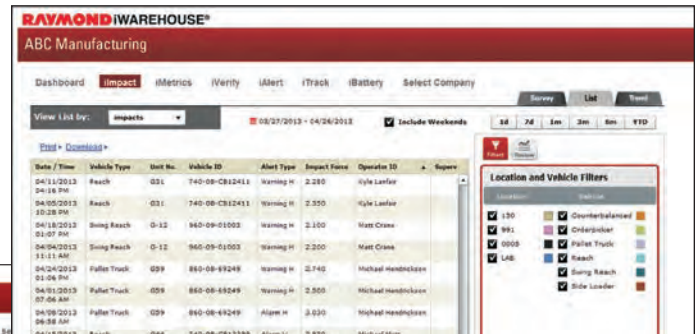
RAYMOND iWAREHOUSE®

ABC Manufacturing

Dashboard iImpact iMetrics iVerify iAlert iTrack iBattery Select Company

Survey List Trend

View List by: Impacts

03/27/2013 - 04/26/2013 Include Weekends

1d 7d 1m 3m 6m YTD

Print • Download •

Filters Remove

| Date / Time | Vehicle Type | Unit No. | Vehicle ID | Alert Type | Impact Force | Operator ID | Superv |
|---|---|---|---|---|---|---|---|
| 04/11/2013 04:16 PM | Reach | 031 | 740-08-CB12411 | Warning H | 2.280 | Kyle Lanfair | |
| 04/05/2013 10:28 PM | Reach | 031 | 740-08-CB12411 | Warning H | 2.350 | Kyle Lanfair | |
| 04/18/2013 01:07 PM | Swing Reach | 0-12 | 960-09-01003 | Warning H | 2.100 | Matt Crane | |
| 04/04/2013 11:11 AM | Swing Reach | 0-12 | 960-09-01003 | Warning H | 2.200 | Matt Crane | |
| 04/24/2013 01:06 PM | Pallet Truck | 059 | 860-08-69249 | Warning H | 2.740 | Michael Hendrickson | |
| 04/01/2013 07:06 AM | Pallet Truck | 059 | 860-08-69249 | Warning H | 2.500 | Michael Hendrickson | |
| 04/09/2013 06:38 AM | Pallet Truck | 059 | 860-08-69249 | Alarm H | 3.030 | Michael Hendrickson | |

Location and Vehicle Filters

Location Vehicle

150 Counterbalanced
991 Orderpicker
0005 Pallet Truck
LAB Reach
Swing Reach
Side Loader